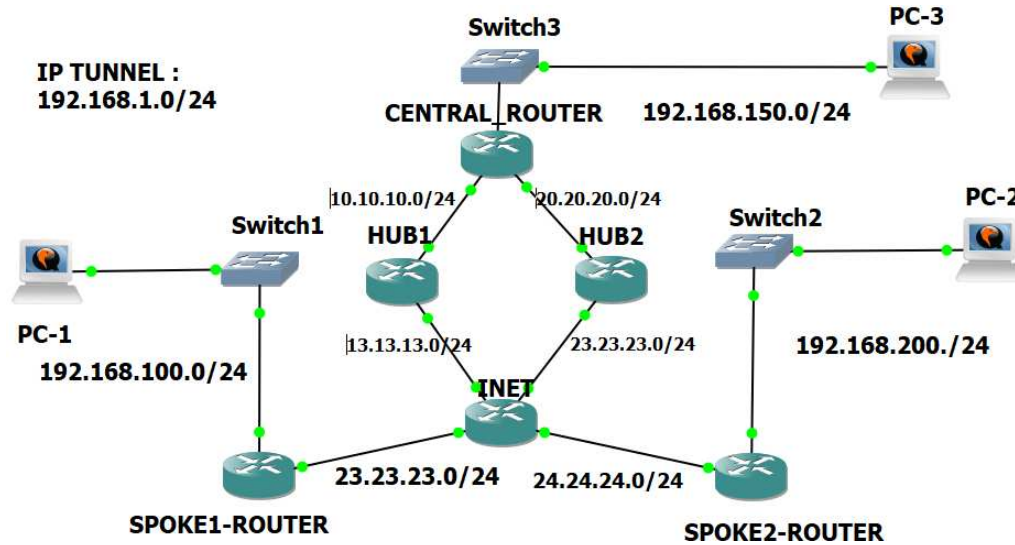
Switch3

PC-3

IP TUNNEL :
192.168.1.0/24

CENTRAL ROUTER

192.168.150.0/24

10.10.10.0/24

20.20.20.0/24

PC-2

Switch1

Switch2

HUB1

HUB2

PC-1

13.13.13.0/24

23.23.23.0/24

192.168.200./24

192.168.100.0/24

INET

23.23.23.0/24

24.24.24.0/24

SPOKE1-ROUTER

SPOKE2-ROUTER